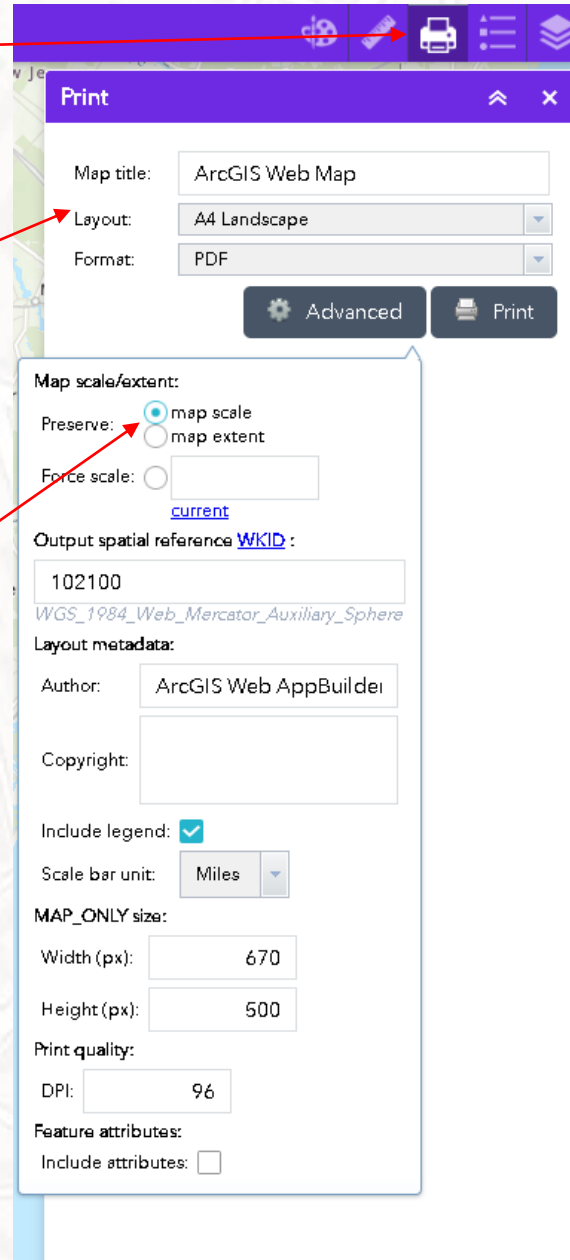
Print

Map title: ArcGIS Web Map

Layout: A4 Landscape

Format: PDF

Advanced

Print

Map scale/extent:

Preserve: map scale
map extent

Force scale:
current

Output spatial reference WKID :

102100

WGS_1984_Web_Mercator_Auxiliary_Sphere

Layout metadata:

Author: ArcGIS Web AppBuilder

Copyright:

Include legend:

Scale bar unit: Miles

MAP_ONLY size:

Width (px): 670

Height (px): 500

Print quality:

DPI: 96

Feature attributes:

Include attributes: